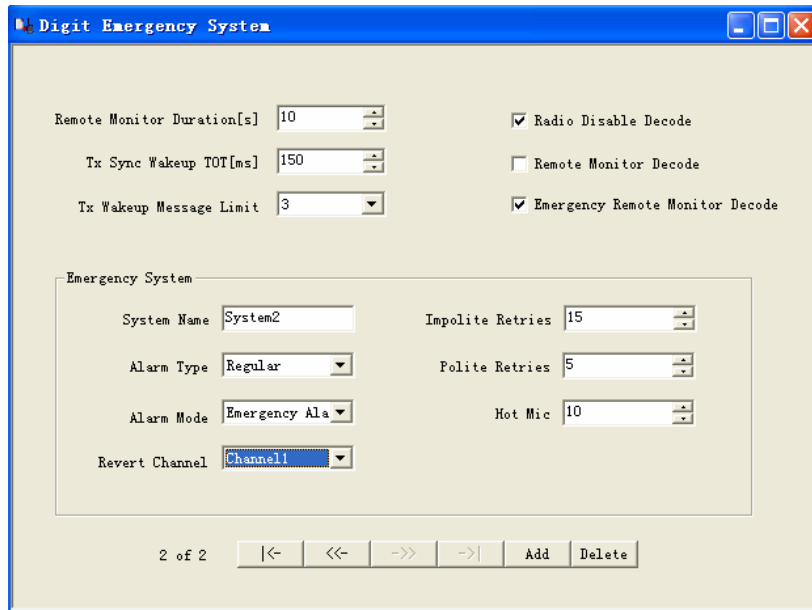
Digit Emergency System

Remote Monitor Duration[s] 10

Tx Sync Wakeup TOT[ms] 150

Tx Wakeup Message Limit 3

Radio Disable Decode

Remote Monitor Decode

Emergency Remote Monitor Decode

Emergency System

System Name System2

Alarm Type Regular

Alarm Mode Emergency Ala

Revert Channel Channel1

Impolite Retries 15

Polite Retries 5

Hot Mic 10

2 of 2 |<- <<- ->> ->| Add Delete